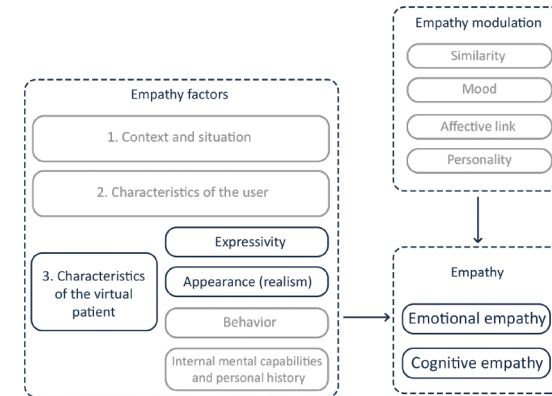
Empathy modulation

Similarity

Mood

Affective link

Personality

Empathy factors

1. Context and situation

2. Characteristics of the user

3. Characteristics of the virtual patient

Expressivity

Appearance (realism)

Behavior

Internal mental capabilities and personal history

Empathy

Emotional empathy

Cognitive empathy